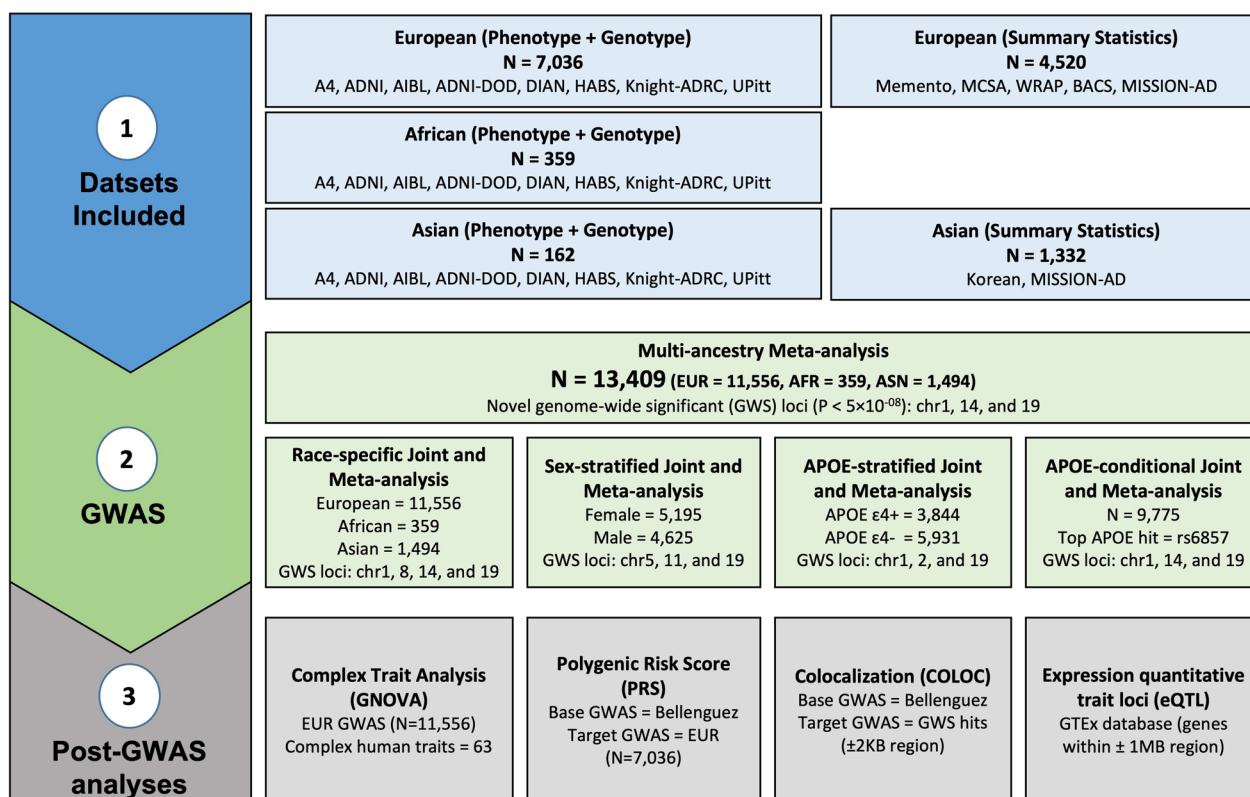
1

Datsets Included

European (Phenotype + Genotype)
N = 7,036
A4, ADNI, AIBL, ADNI-DOD, DIAN, HABS, Knight-ADRC, UPitt

European (Summary Statistics)
N = 4,520
Memento, MCSA, WRAP, BACS, MISSION-AD

African (Phenotype + Genotype)
N = 359
A4, ADNI, AIBL, ADNI-DOD, DIAN, HABS, Knight-ADRC, UPitt

Asian (Phenotype + Genotype)
N = 162
A4, ADNI, AIBL, ADNI-DOD, DIAN, HABS, Knight-ADRC, UPitt

Asian (Summary Statistics)
N = 1,332
Korean, MISSION-AD

2

GWAS

Multi-ancestry Meta-analysis
N = 13,409 (EUR = 11,556, AFR = 359, ASN = 1,494)
Novel genome-wide significant (GWS) loci (P < $5\times10^{-08}$): chr1, 14, and 19

Race-specific Joint and Meta-analysis
European = 11,556
African = 359
Asian = 1,494
GWS loci: chr1, 8, 14, and 19

Sex-stratified Joint and Meta-analysis
Female = 5,195
Male = 4,625
GWS loci: chr5, 11, and 19

APOE-stratified Joint and Meta-analysis
APOE ε4+ = 3,844
APOE ε4- = 5,931
GWS loci: chr1, 2, and 19

APOE-conditional Joint and Meta-analysis
N = 9,775
Top APOE hit = rs6857
GWS loci: chr1, 14, and 19

3

Post-GWAS analyses

Complex Trait Analysis (GNOVA)
EUR GWAS (N=11,556)
Complex human traits = 63

Polygenic Risk Score (PRS)
Base GWAS = Bellenguez
Target GWAS = EUR (N=7,036)

Colocalization (COLOC)
Base GWAS = Bellenguez
Target GWAS = GWS hits
(±2KB region)

Expression quantitative trait loci (eQTL)
GTEx database (genes within ± 1MB region)